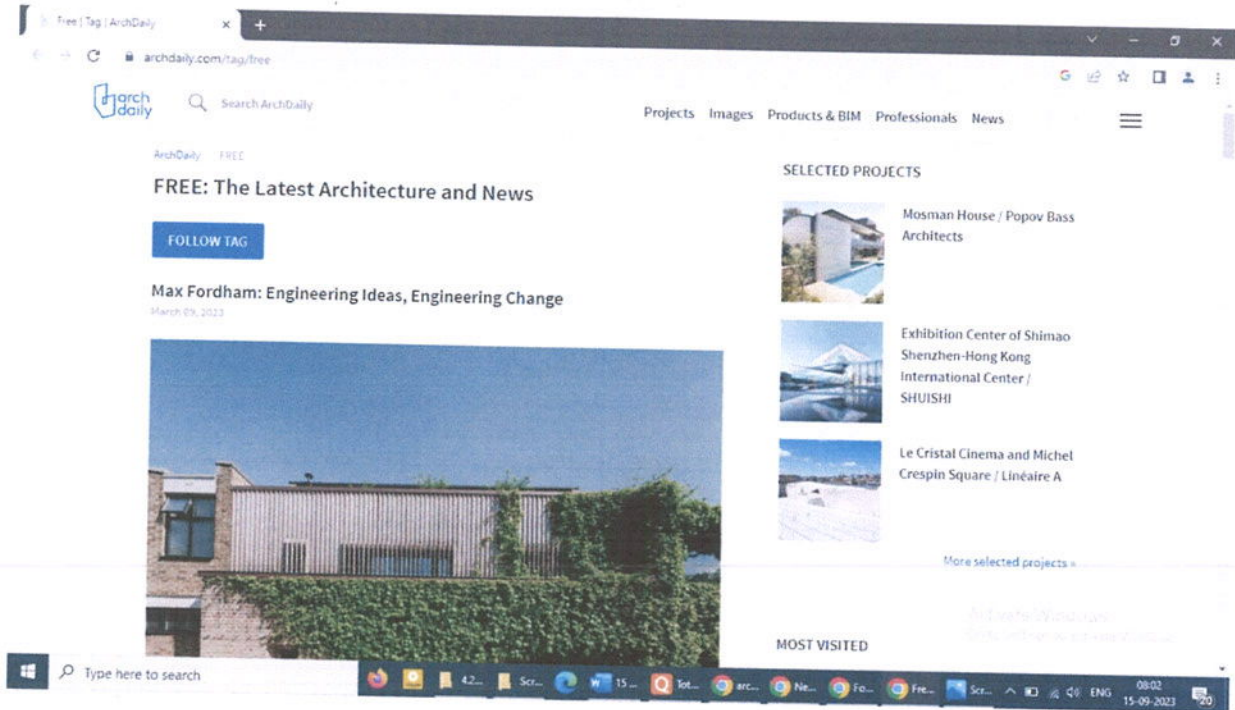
Free | Tag | ArchDaily

archdaily.com/tag/free

arch daily

Search ArchDaily

Projects Images Products & BIM Professionals News

ArchDaily FREE

FREE: The Latest Architecture and News

FOLLOW TAG

Max Fordham: Engineering Ideas, Engineering Change

March 09, 2023

SELECTED PROJECTS

Mosman House / Popov Bass Architects

Exhibition Center of Shimao Shenzhen-Hong Kong International Center / SHUISHI

Le Cristal Cinema and Michel Crespin Square / Linéaire A

More selected projects »

MOST VISITED

Activate Windows
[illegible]

Type here to search

42... Scr... 15... Tot... arc... Ne... Fo... Fre... Scr...

ENG 08:02 15-09-2023 20